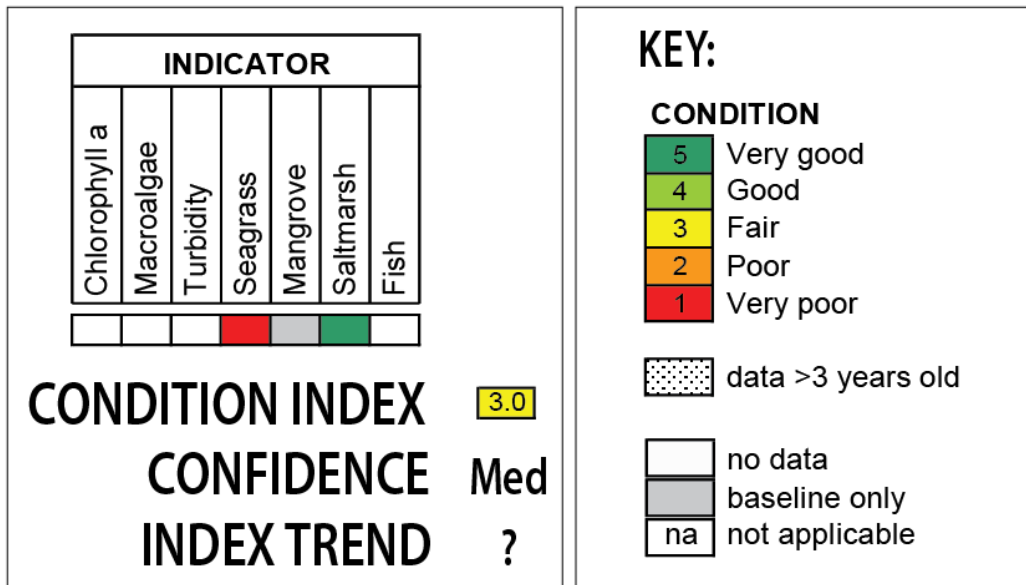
| INDICATOR | | | | | | |
|---|---|---|---|---|---|---|
| Chlorophyll a | Macroalgae | Turbidity | Seagrass | Mangrove | Saltmarsh | Fish |

CONDITION INDEX 3.0
CONFIDENCE Med
INDEX TREND ?

KEY:

CONDITION
5 Very good
4 Good
3 Fair
2 Poor
1 Very poor

data >3 years old

no data
baseline only
na not applicable